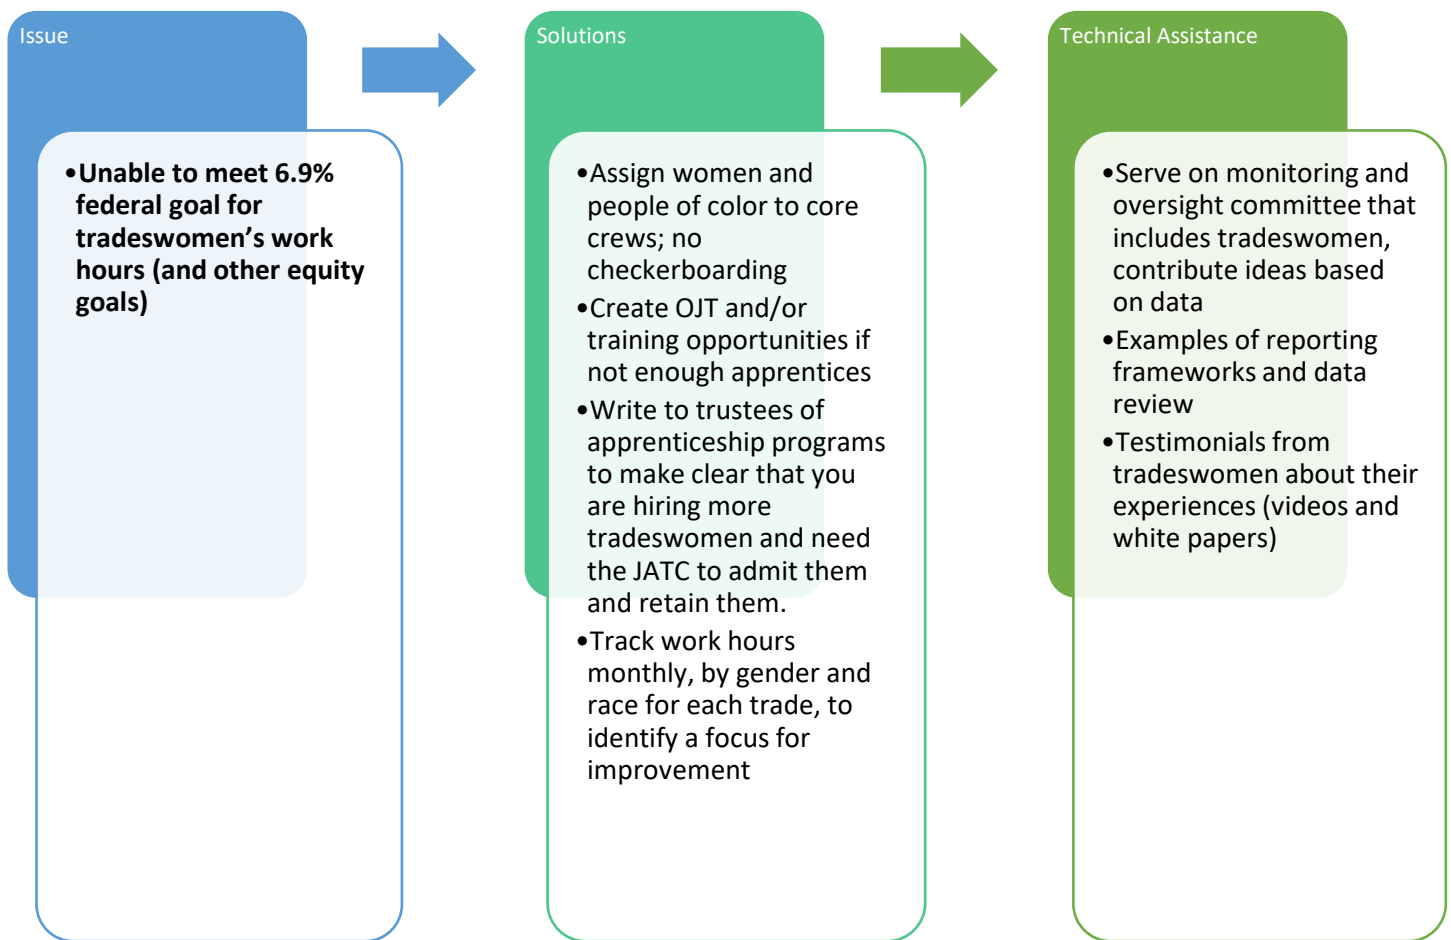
Issue

• **Unable to meet 6.9% federal goal for tradeswomen's work hours (and other equity goals)**

Solutions

• Assign women and people of color to core crews; no checkerboarding
• Create OJT and/or training opportunities if not enough apprentices
• Write to trustees of apprenticeship programs to make clear that you are hiring more tradeswomen and need the JATC to admit them and retain them.
• Track work hours monthly, by gender and race for each trade, to identify a focus for improvement

Technical Assistance

• Serve on monitoring and oversight committee that includes tradeswomen, contribute ideas based on data
• Examples of reporting frameworks and data review
• Testimonials from tradeswomen about their experiences (videos and white papers)